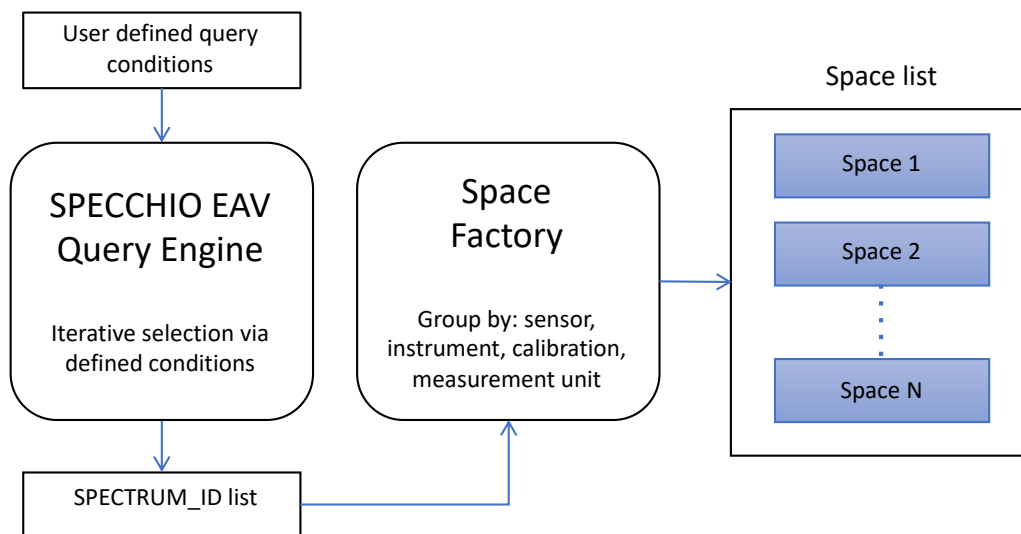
User defined query conditions

SPECCHIO EAV Query Engine

Iterative selection via defined conditions

SPECTRUM_ID list

Space Factory

Group by: sensor, instrument, calibration, measurement unit

Space list

Space 1

Space 2

Space N